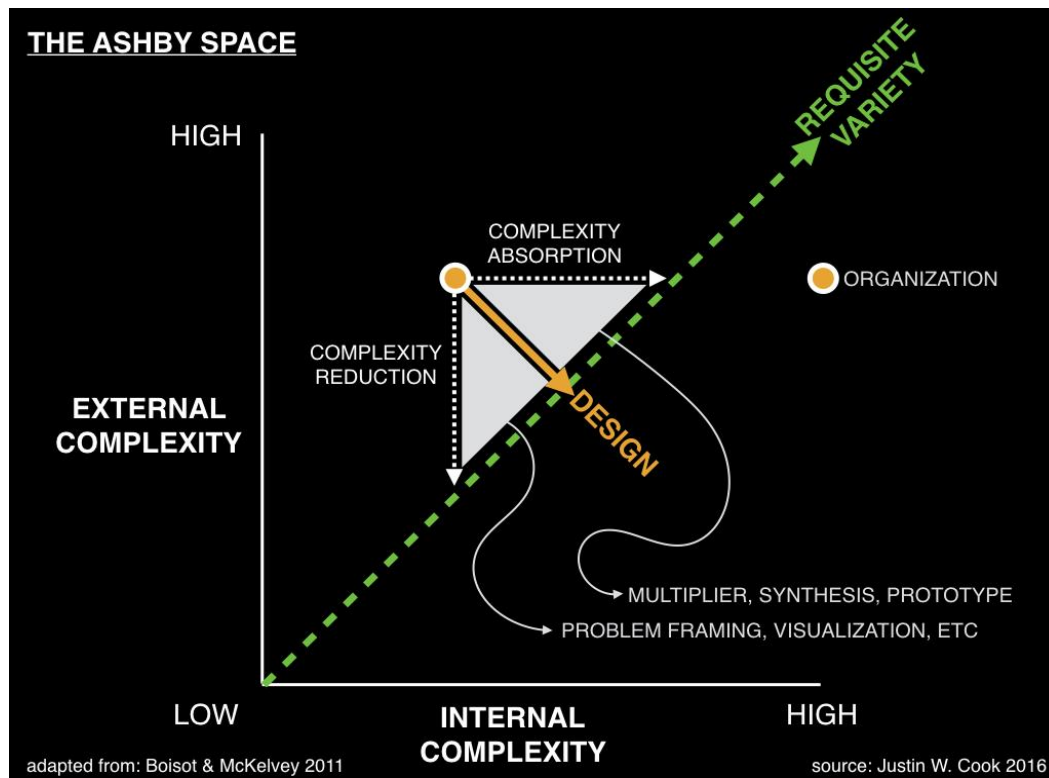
THE ASHBY SPACE

REQUISITE VARIETY

HIGH

COMPLEXITY ABSORPTION

ORGANIZATION

COMPLEXITY REDUCTION

EXTERNAL COMPLEXITY

DESIGN

MULTIPLIER, SYNTHESIS, PROTOTYPE

PROBLEM FRAMING, VISUALIZATION, ETC

LOW

INTERNAL COMPLEXITY

HIGH

adapted from: Boisot & McKelvey 2011

source: Justin W. Cook 2016